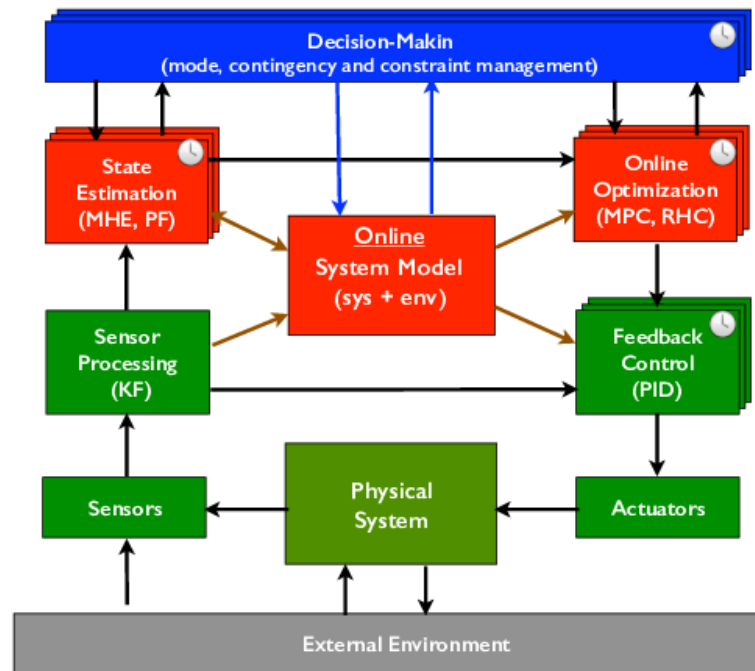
Decision-Makin
(mode, contingency and constraint management)

State Estimation (MHE, PF)

Online Optimization (MPC, RHC)

Online
System Model
(sys + env)

Sensor Processing (KF)

Feedback Control (PID)

Sensors

Physical System

Actuators

External Environment